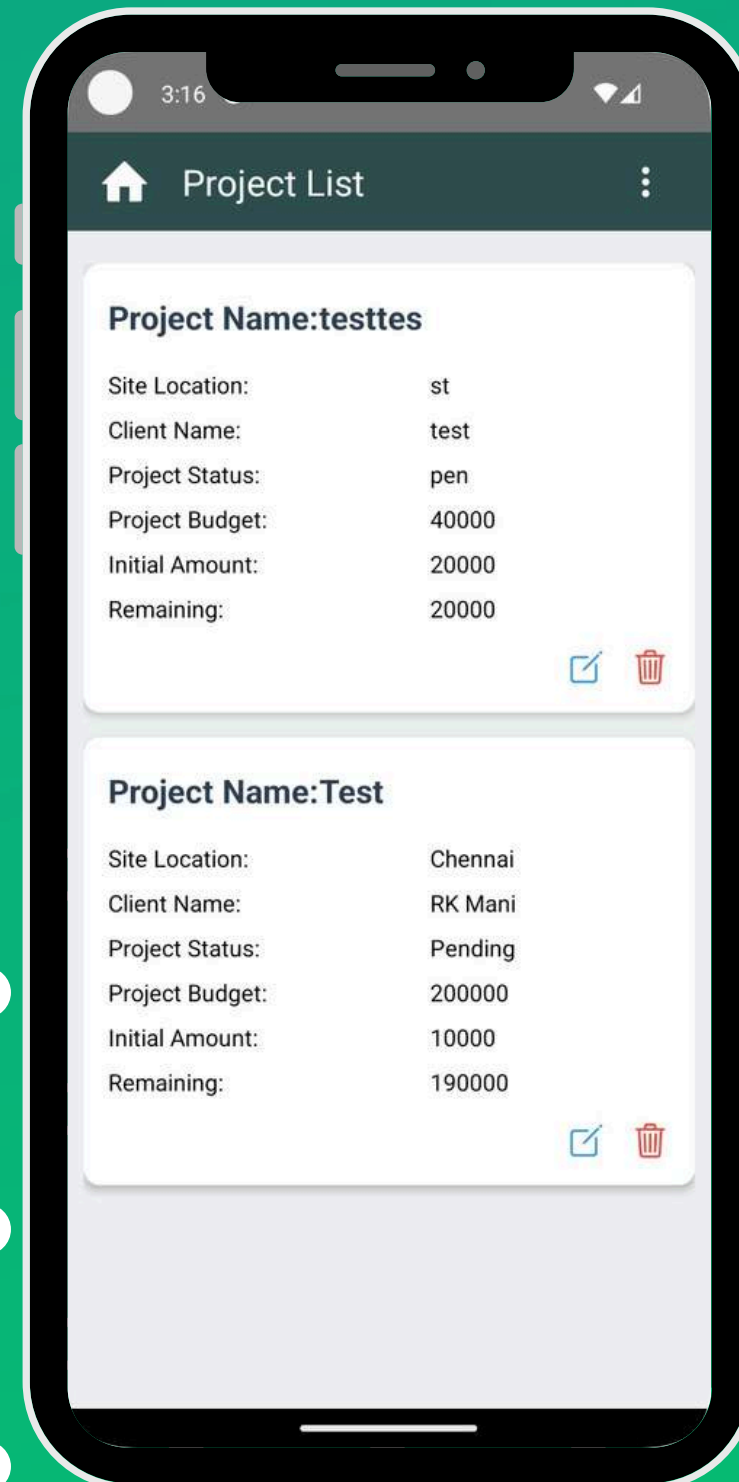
3:16

Project List

Project Name:testtes

| | |
|---|---|
| Site Location: | st |
| Client Name: | test |
| Project Status: | pen |
| Project Budget: | 40000 |
| Initial Amount: | 20000 |
| Remaining: | 20000 |

Project Name:Test

| | |
|---|---|
| Site Location: | Chennai |
| Client Name: | RK Mani |
| Project Status: | Pending |
| Project Budget: | 200000 |
| Initial Amount: | 10000 |
| Remaining: | 190000 |